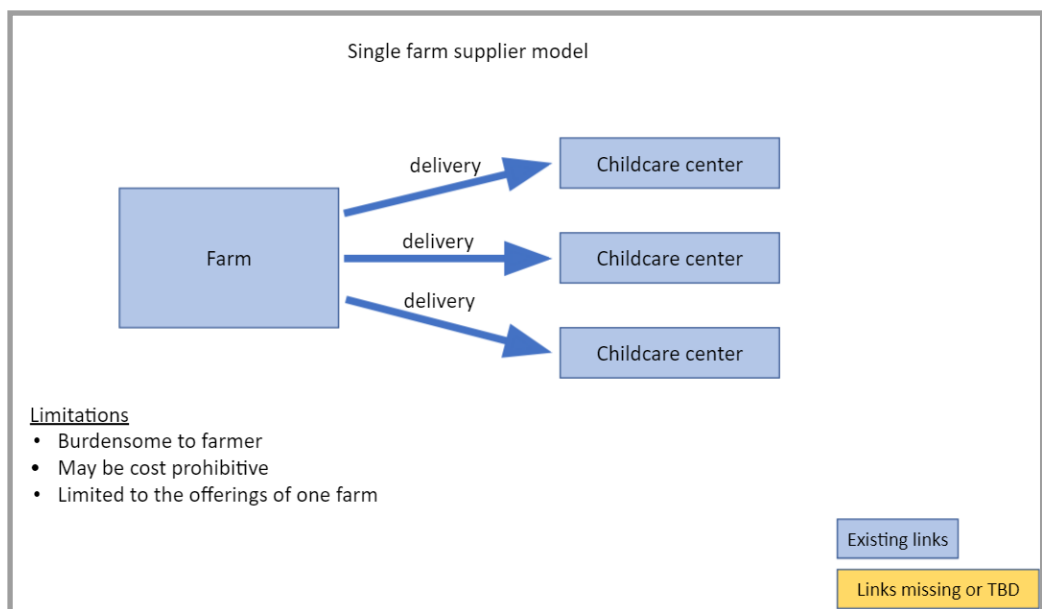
Single farm supplier model

Farm

delivery

Childcare center

delivery

Childcare center

delivery

Childcare center

Limitations
- Burdensome to farmer
- May be cost prohibitive
- Limited to the offerings of one farm

Existing links

Links missing or TBD